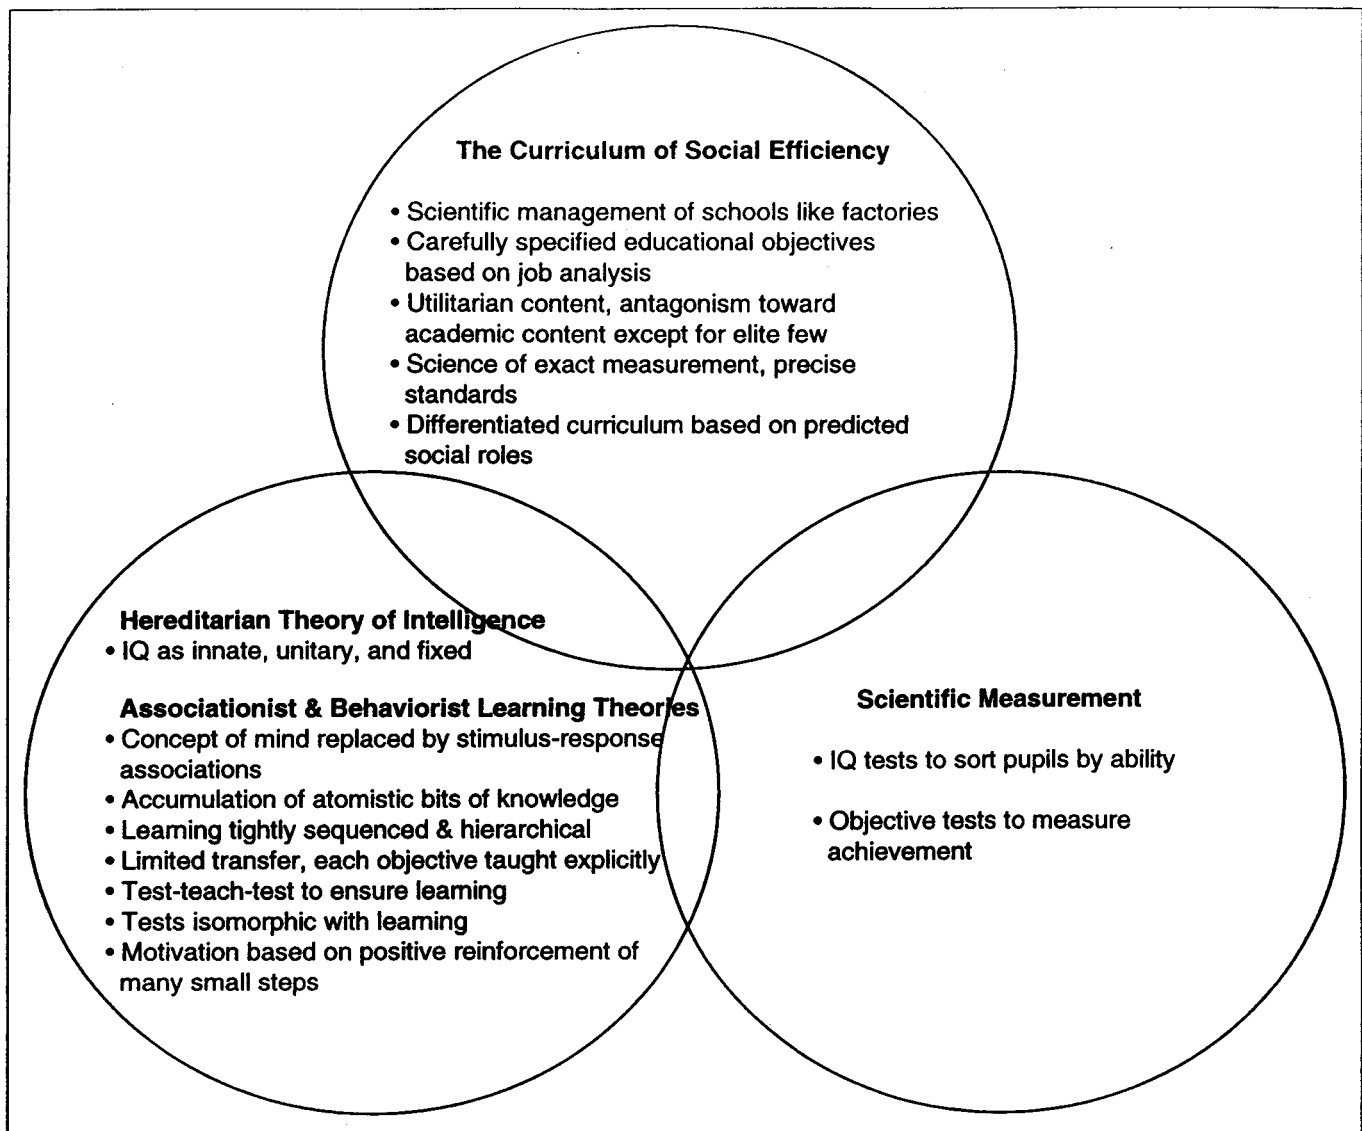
The Curriculum of Social Efficiency

• Scientific management of schools like factories
• Carefully specified educational objectives based on job analysis
• Utilitarian content, antagonism toward academic content except for elite few
• Science of exact measurement, precise standards
• Differentiated curriculum based on predicted social roles

Hereditarian Theory of Intelligence
• IQ as innate, unitary, and fixed

Associationist & Behaviorist Learning Theories
• Concept of mind replaced by stimulus-response associations
• Accumulation of atomistic bits of knowledge
• Learning tightly sequenced & hierarchical
• Limited transfer, each objective taught explicitly
• Test-teach-test to ensure learning
• Tests isomorphic with learning
• Motivation based on positive reinforcement of many small steps

Scientific Measurement

• IQ tests to sort pupils by ability

• Objective tests to measure achievement